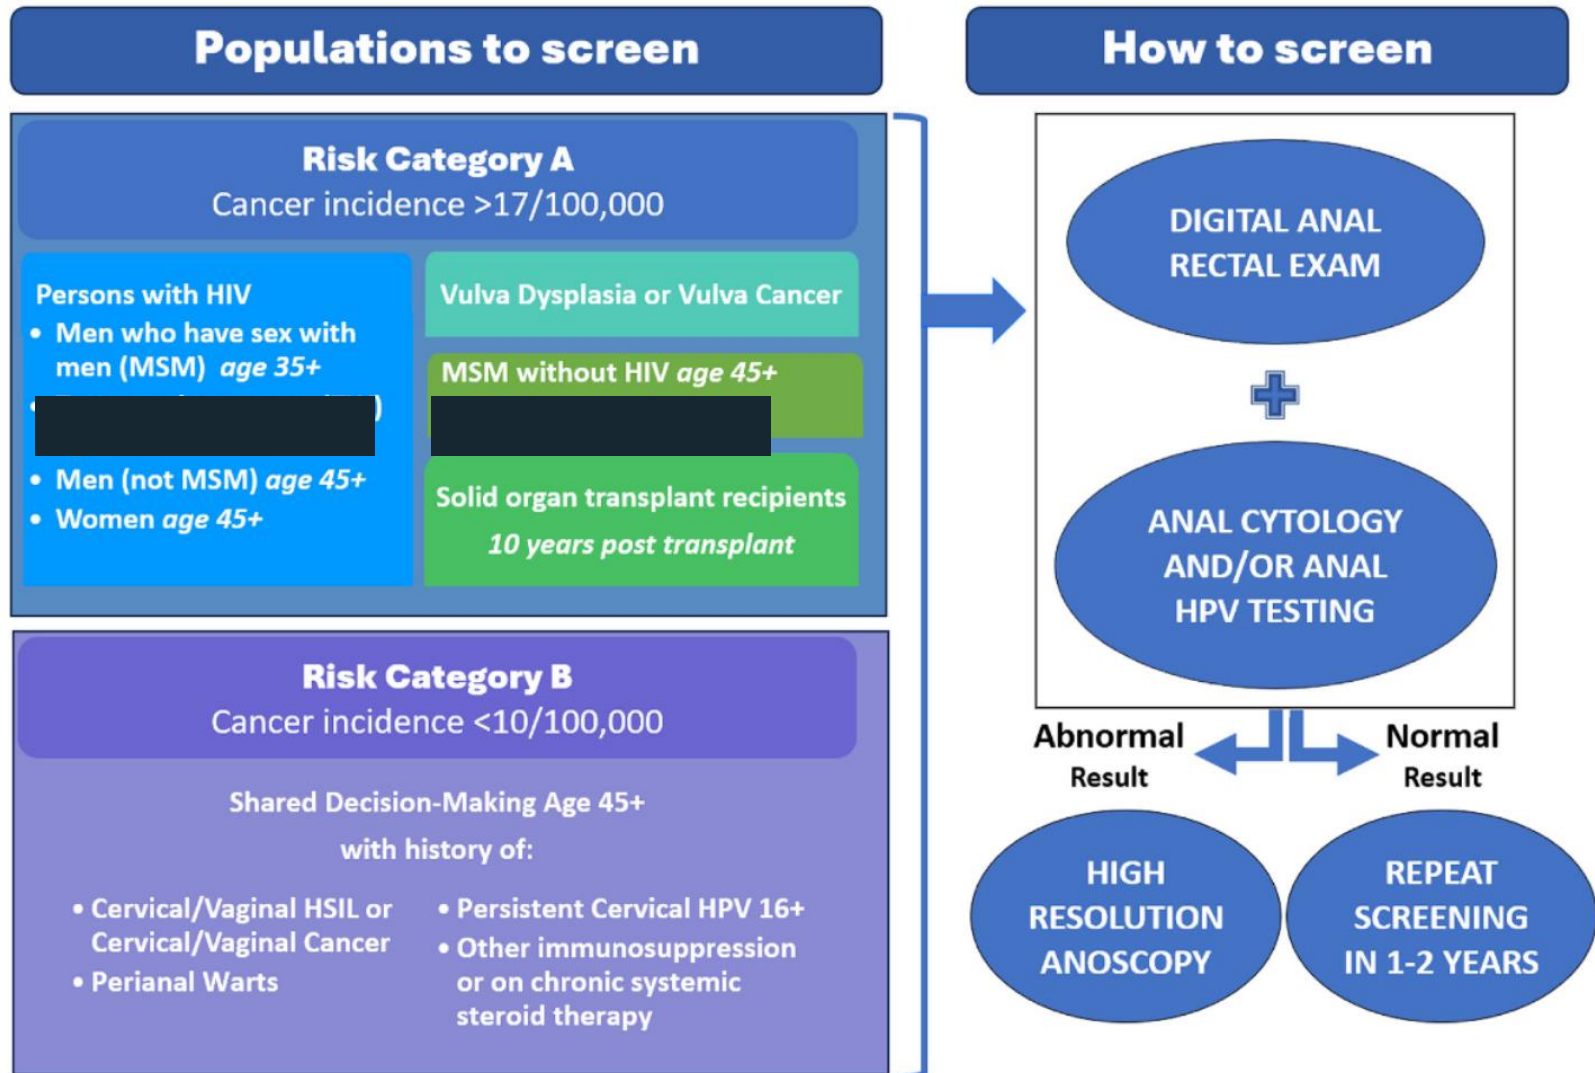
Populations to screen

How to screen

Risk Category A
Cancer incidence >17/100,000

Persons with HIV
• Men who have sex with men (MSM) age 35+
• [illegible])
• Men (not MSM) age 45+
• Women age 45+

Vulva Dysplasia or Vulva Cancer

MSM without HIV age 45+
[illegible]

Solid organ transplant recipients
10 years post transplant

Risk Category B
Cancer incidence <10/100,000

Shared Decision-Making Age 45+
with history of:

• Cervical/Vaginal HSIL or Cervical/Vaginal Cancer
• Perianal Warts
• Persistent Cervical HPV 16+
• Other immunosuppression or on chronic systemic steroid therapy

DIGITAL ANAL RECTAL EXAM

ANAL CYTOLOGY AND/OR ANAL HPV TESTING

Abnormal Result

Normal Result

HIGH RESOLUTION ANOSCOPY

REPEAT SCREENING IN 1-2 YEARS